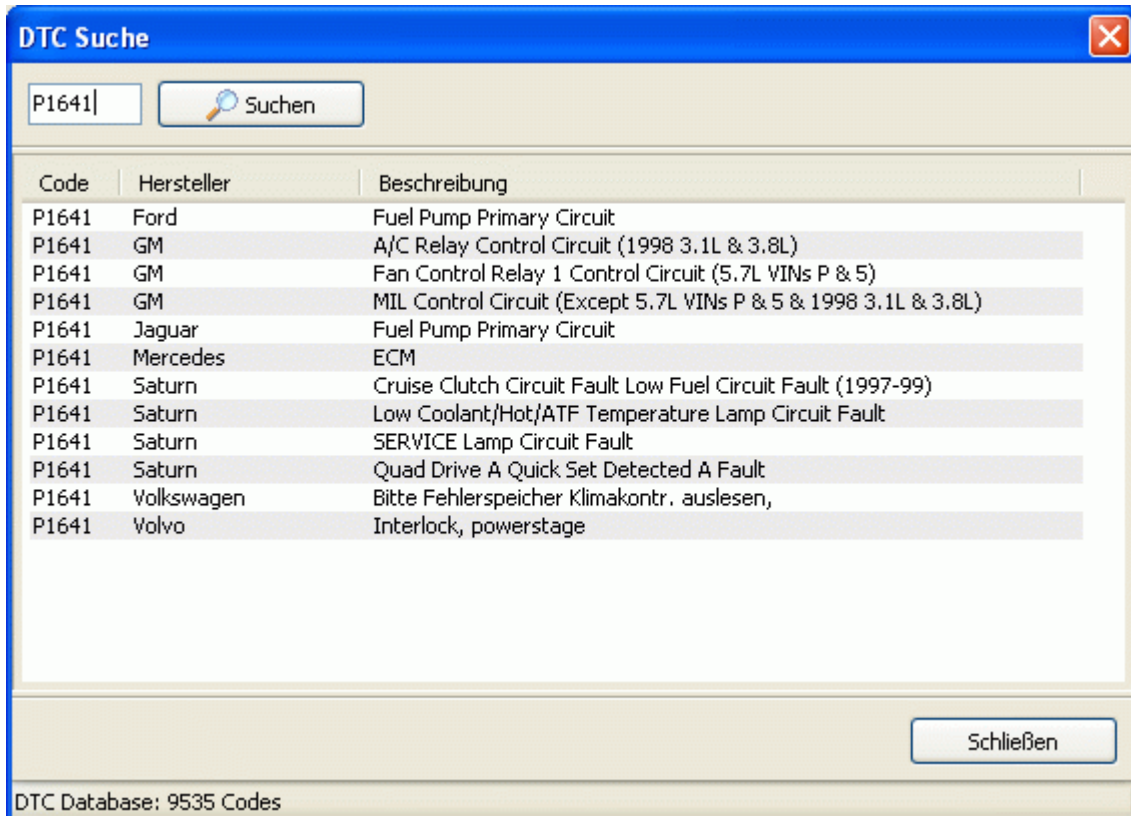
DTC Suche

P1641

Suchen

| Code | Hersteller | Beschreibung |
|---|---|---|
| P1641 | Ford | Fuel Pump Primary Circuit |
| P1641 | GM | A/C Relay Control Circuit (1998 3.1L & 3.8L) |
| P1641 | GM | Fan Control Relay 1 Control Circuit (5.7L VINs P & 5) |
| P1641 | GM | MIL Control Circuit (Except 5.7L VINs P & 5 & 1998 3.1L & 3.8L) |
| P1641 | Jaguar | Fuel Pump Primary Circuit |
| P1641 | Mercedes | ECM |
| P1641 | Saturn | Cruise Clutch Circuit Fault Low Fuel Circuit Fault (1997-99) |
| P1641 | Saturn | Low Coolant/Hot/ATF Temperature Lamp Circuit Fault |
| P1641 | Saturn | SERVICE Lamp Circuit Fault |
| P1641 | Saturn | Quad Drive A Quick Set Detected A Fault |
| P1641 | Volkswagen | Bitte Fehlerspeicher Klimakontr. auslesen, |
| P1641 | Volvo | Interlock, powerstage |

Schließen

DTC Database: 9535 Codes